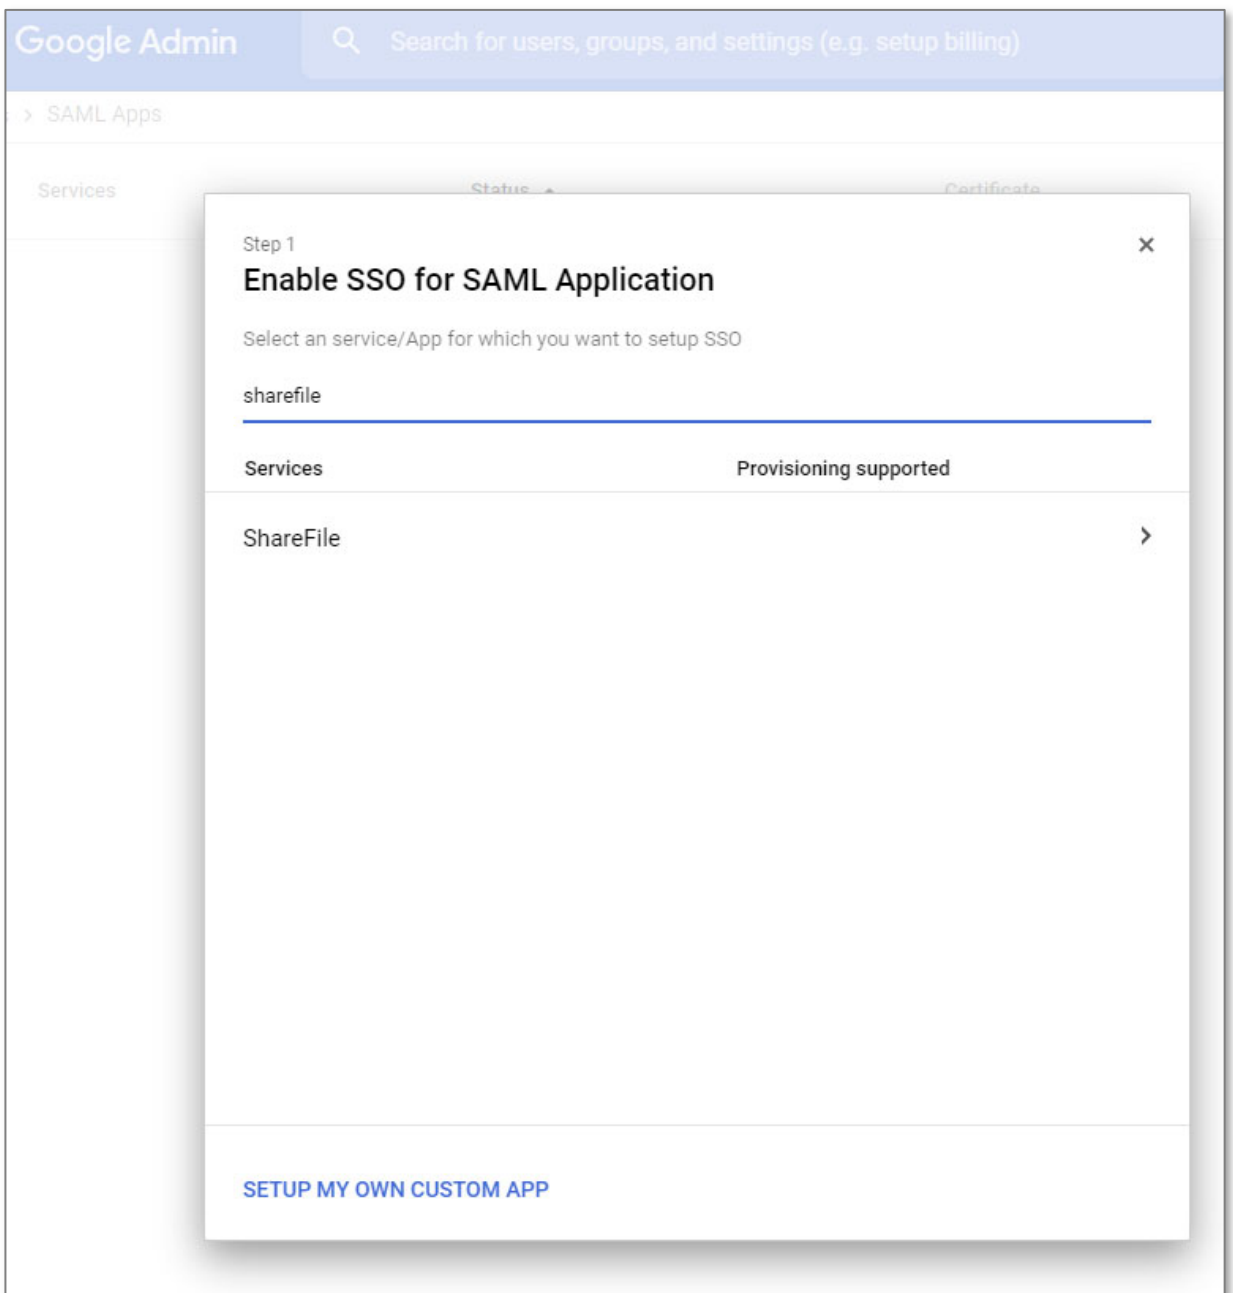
Google Admin

Search for users, groups, and settings (e.g. setup billing)

> SAML Apps

Services

Status

Certificate

Step 1

Enable SSO for SAML Application

×

Select an service/App for which you want to setup SSO

sharefile

| Services | Provisioning supported |
|---|---|
| ShareFile | |

SETUP MY OWN CUSTOM APP